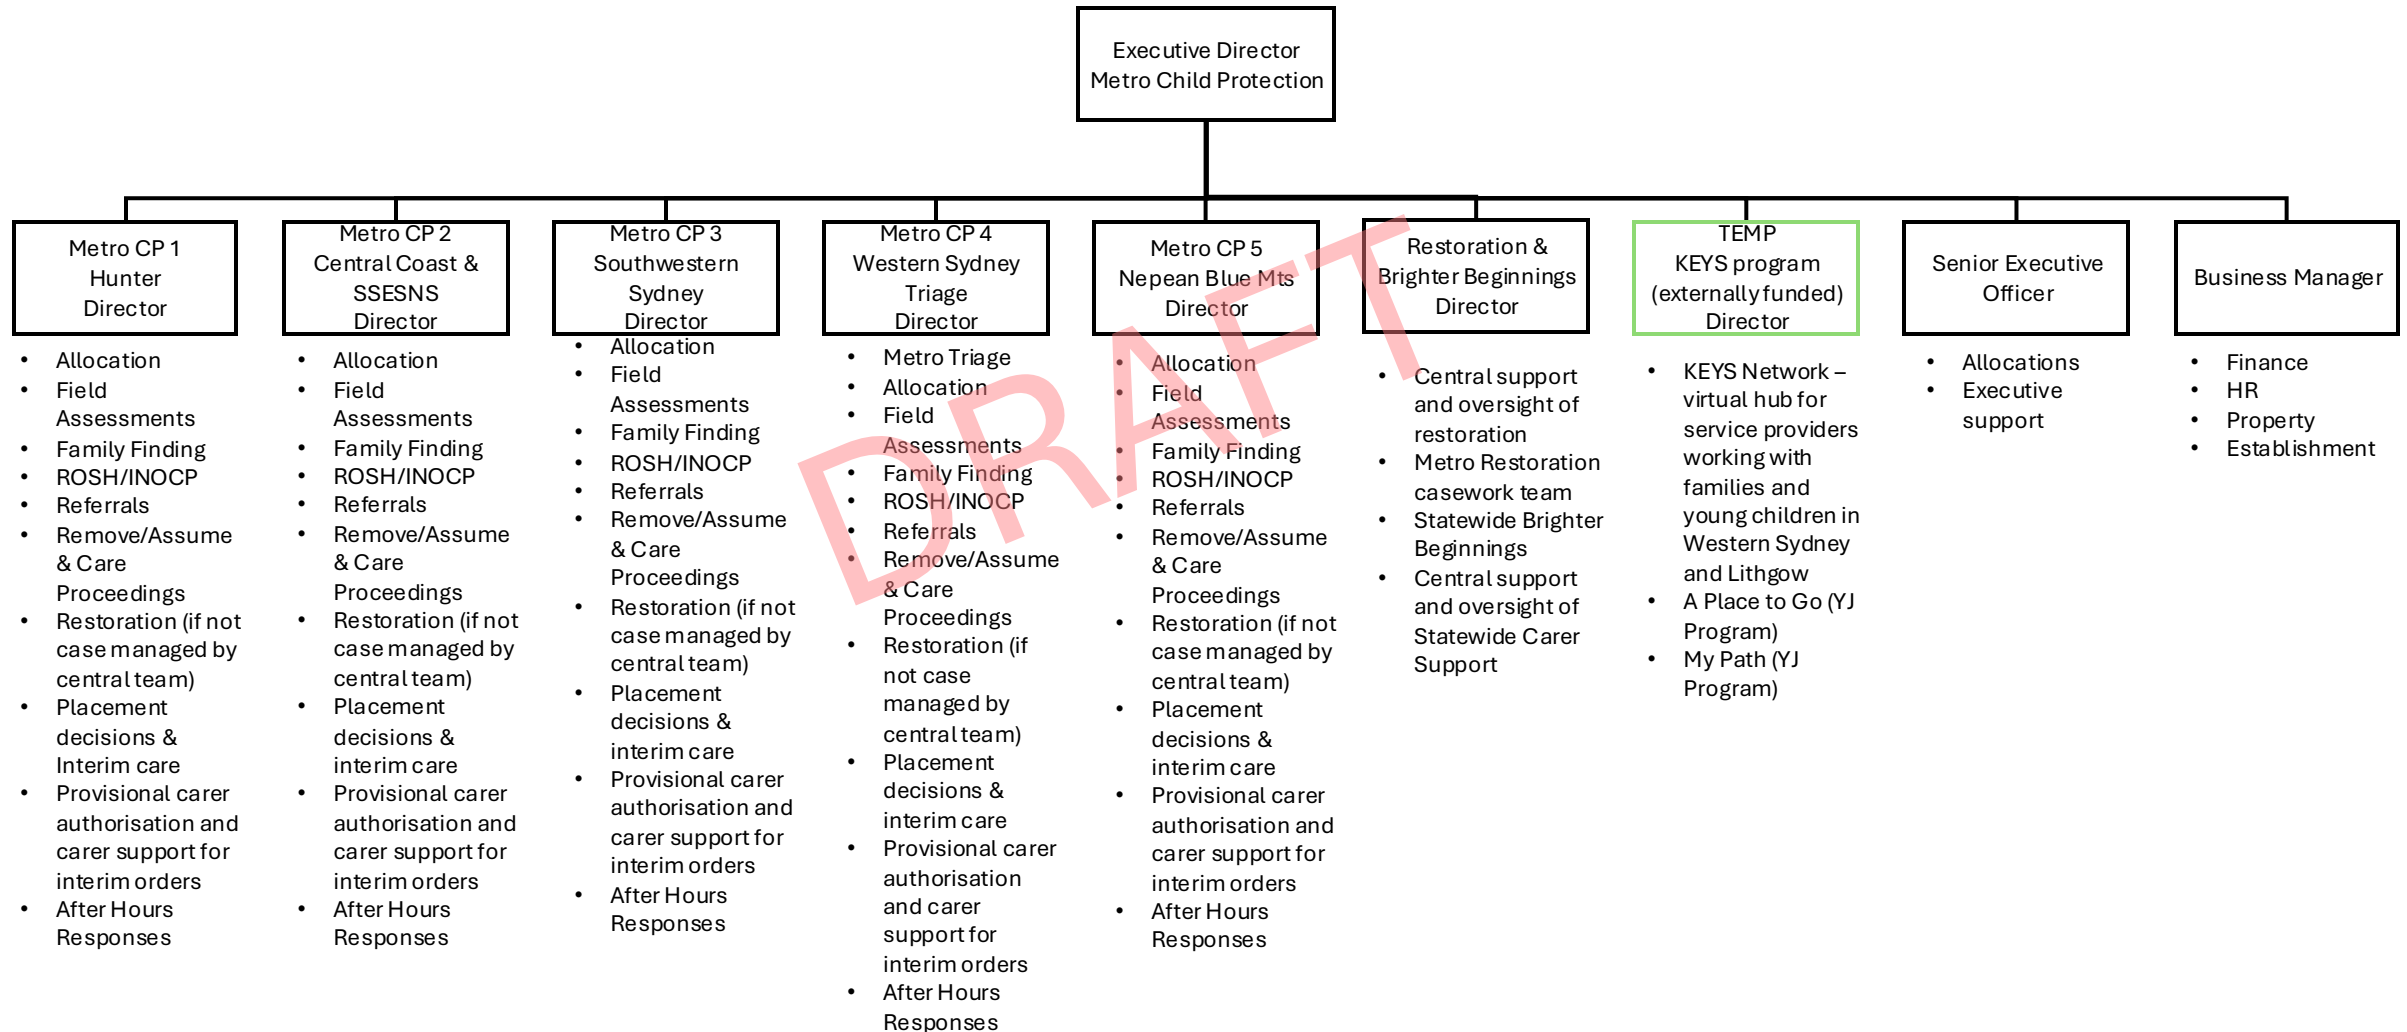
Executive Director
Metro Child Protection

Metro CP 1
Hunter
Director

- Allocation
- Field Assessments
- Family Finding
- ROSH/INOCP
- Referrals
- Remove/Assume & Care Proceedings
- Restoration (if not case managed by central team)
- Placement decisions & Interim care
- Provisional carer authorisation and carer support for interim orders
- After Hours Responses

Metro CP 2
Central Coast &
SSESNS
Director

- Allocation
- Field Assessments
- Family Finding
- ROSH/INOCP
- Referrals
- Remove/Assume & Care Proceedings
- Restoration (if not case managed by central team)
- Placement decisions & interim care
- Provisional carer authorisation and carer support for interim orders
- After Hours Responses

Metro CP 3
Southwestern
Sydney
Director

- Allocation
- Field Assessments
- Family Finding
- ROSH/INOCP
- Referrals
- Remove/Assume & Care Proceedings
- Restoration (if not case managed by central team)
- Placement decisions & interim care
- Provisional carer authorisation and carer support for interim orders
- After Hours Responses

Metro CP 4
Western Sydney
Triage
Director

- Metro Triage
- Allocation
- Field Assessments
- Family Finding
- ROSH/INOCP
- Referrals
- Remove/Assume & Care Proceedings
- Restoration (if not case managed by central team)
- Placement decisions & interim care
- Provisional carer authorisation and carer support for interim orders
- After Hours Responses

Metro CP 5
Nepean Blue Mts
Director

- Allocation
- Field Assessments
- Family Finding
- ROSH/INOCP
- Referrals
- Remove/Assume & Care Proceedings
- Restoration (if not case managed by central team)
- Placement decisions & interim care
- Provisional carer authorisation and carer support for interim orders
- After Hours Responses

Restoration &
Brighter Beginnings
Director

- Central support and oversight of restoration
- Metro Restoration casework team
- Statewide Brighter Beginnings
- Central support and oversight of Statewide Carer Support

TEMP
KEYS program
(externally funded)
Director

- KEYS Network – virtual hub for service providers working with families and young children in Western Sydney and Lithgow
- A Place to Go (YJ Program)
- My Path (YJ Program)

Senior Executive
Officer

- Allocations
- Executive support

Business Manager

- Finance
- HR
- Property
- Establishment

DRAFT